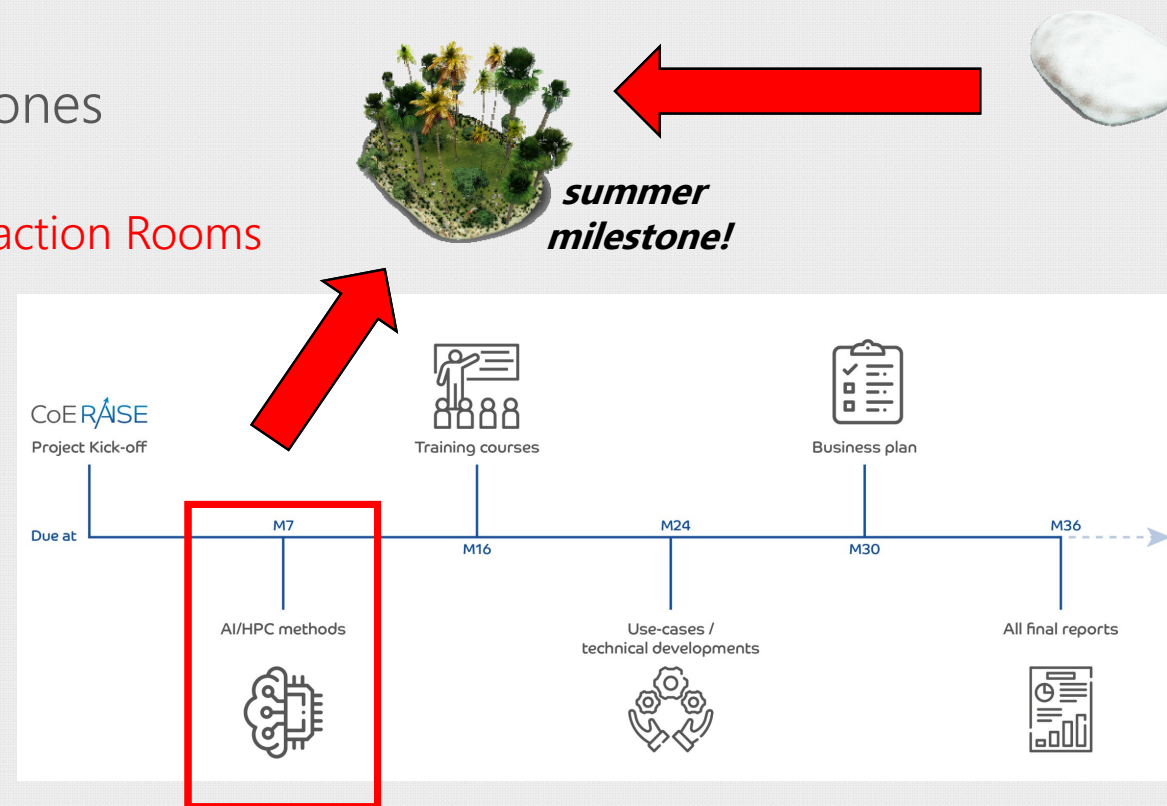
ones

action Rooms

summer milestone!

CoE RAISE
Project Kick-off

Training courses

Business plan

Due at

M7

M16

M24

M30

M36

AI/HPC methods

Use-cases / technical developments

All final reports